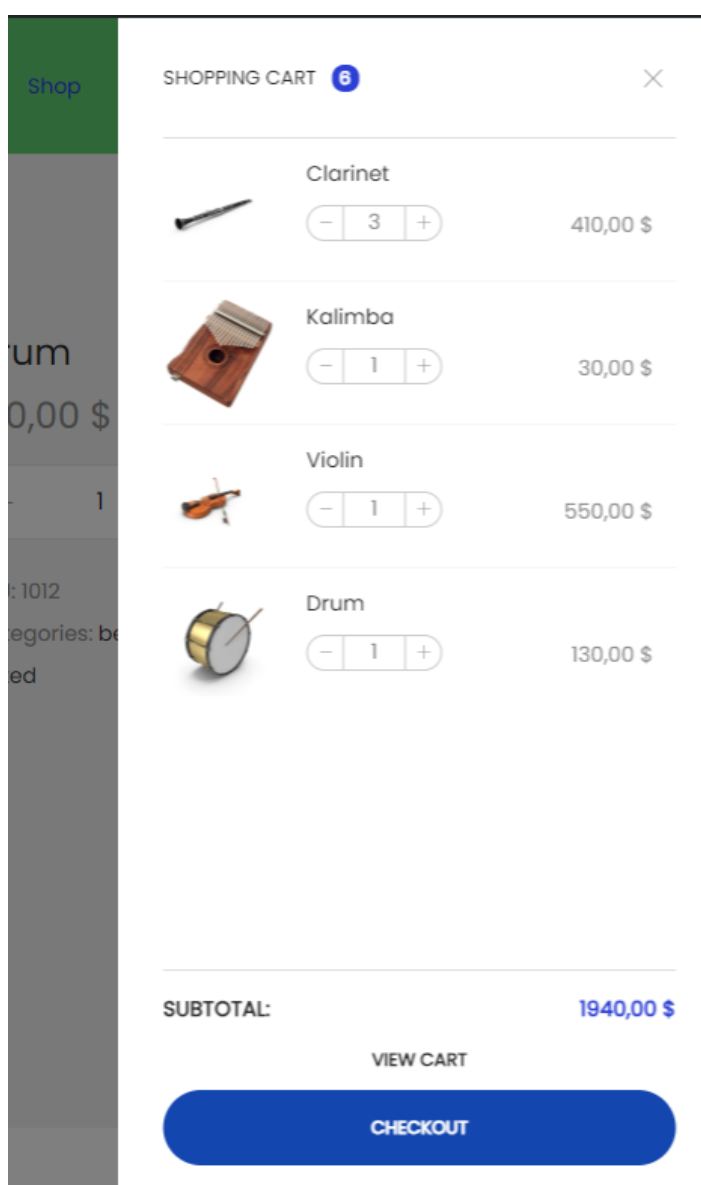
Shop

rum

0,00 $

-

1

: 1012

tegories: be

ed

SHOPPING CART 6

×

Clarinet

− 3 +

410,00 $

Kalimba

− 1 +

30,00 $

Violin

− 1 +

550,00 $

Drum

− 1 +

130,00 $

SUBTOTAL:

1940,00 $

VIEW CART

CHECKOUT